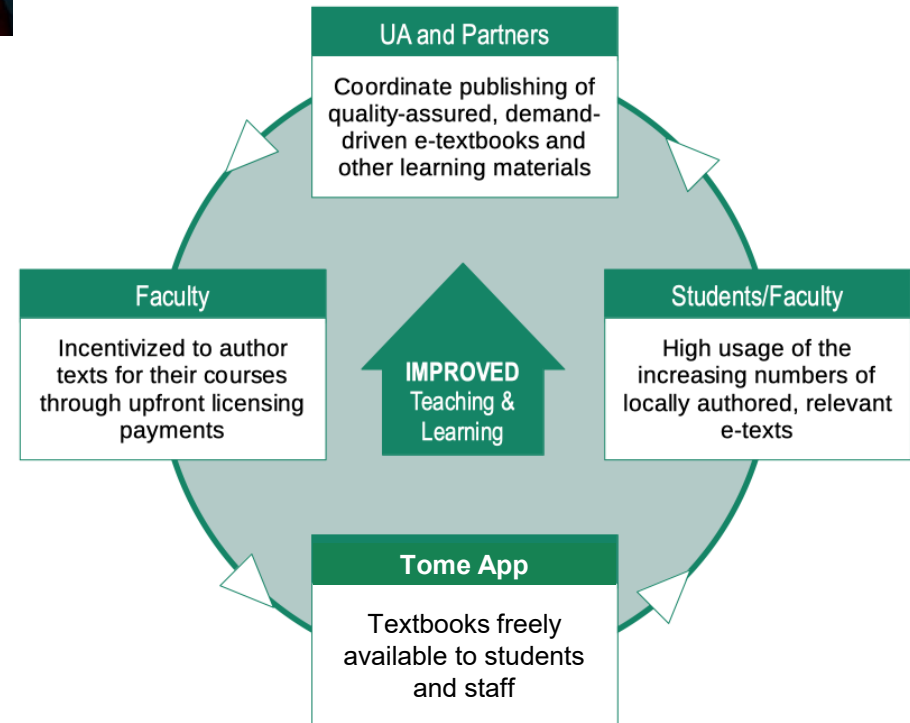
UA and Partners

Coordinate publishing of quality-assured, demand-driven e-textbooks and other learning materials

Faculty

Incentivized to author texts for their courses through upfront licensing payments

IMPROVED Teaching & Learning

Students/Faculty

High usage of the increasing numbers of locally authored, relevant e-texts

Tome App

Textbooks freely available to students and staff